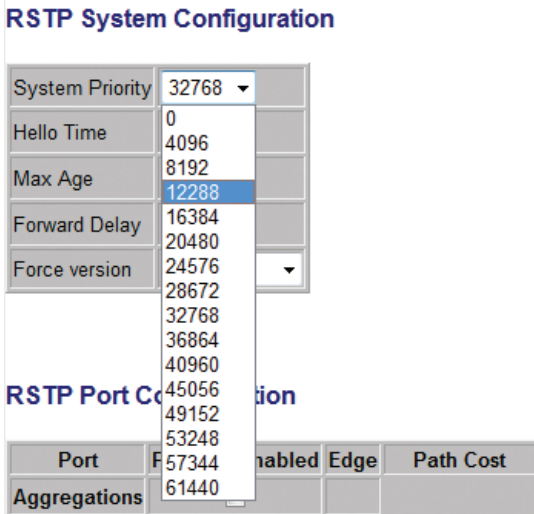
RSTP System Configuration

| System Priority | 32768 |
|---|---|
| Hello Time | |
| Max Age | |
| Forward Delay | |
| Force version | |

0
4096
8192
12288
16384
20480
24576
28672
32768
36864
40960
45056
49152
53248
57344
61440

RSTP Port Co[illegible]tion

| Port | F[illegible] | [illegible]nabled | Edge | Path Cost |
|---|---|---|---|---|
| Aggregations | | | | |